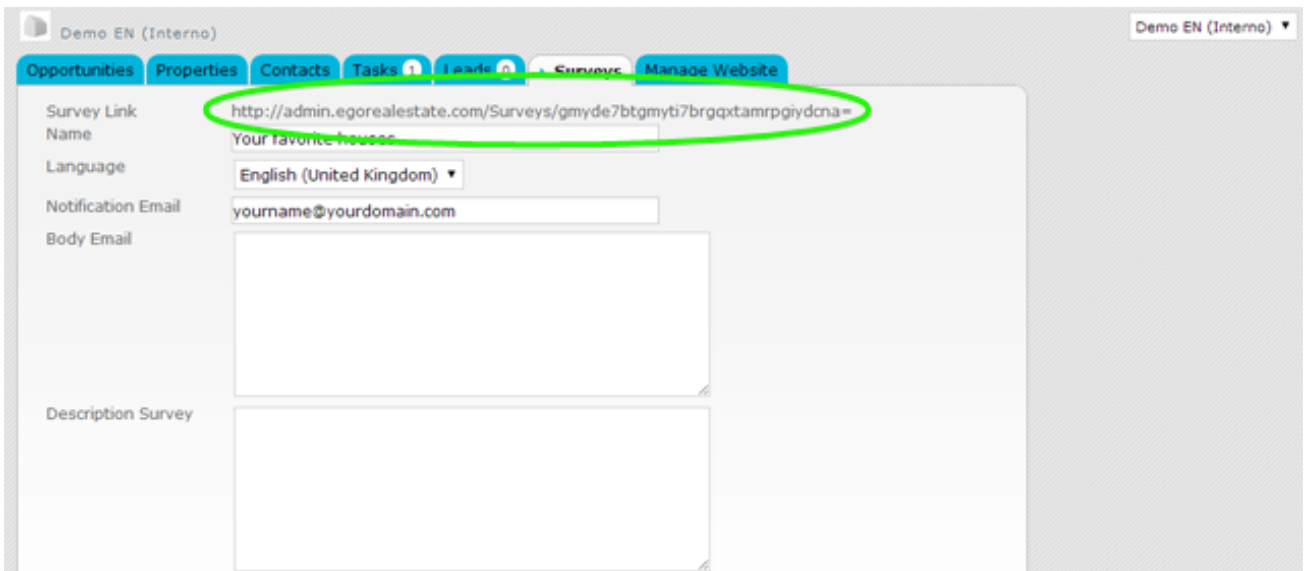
Demo EN (Interno)

Demo EN (Interno) ▼

Opportunities Properties Contacts Tasks 1 Leads 0 Surveys Manage Website

Survey Link http://admin.egorealestate.com/Surveys/gmyde7btgmyti7brgqxtamrpgiydcna=

Name Your favorite houses

Language English (United Kingdom) ▼

Notification Email yourname@yourdomain.com

Body Email

Description Survey